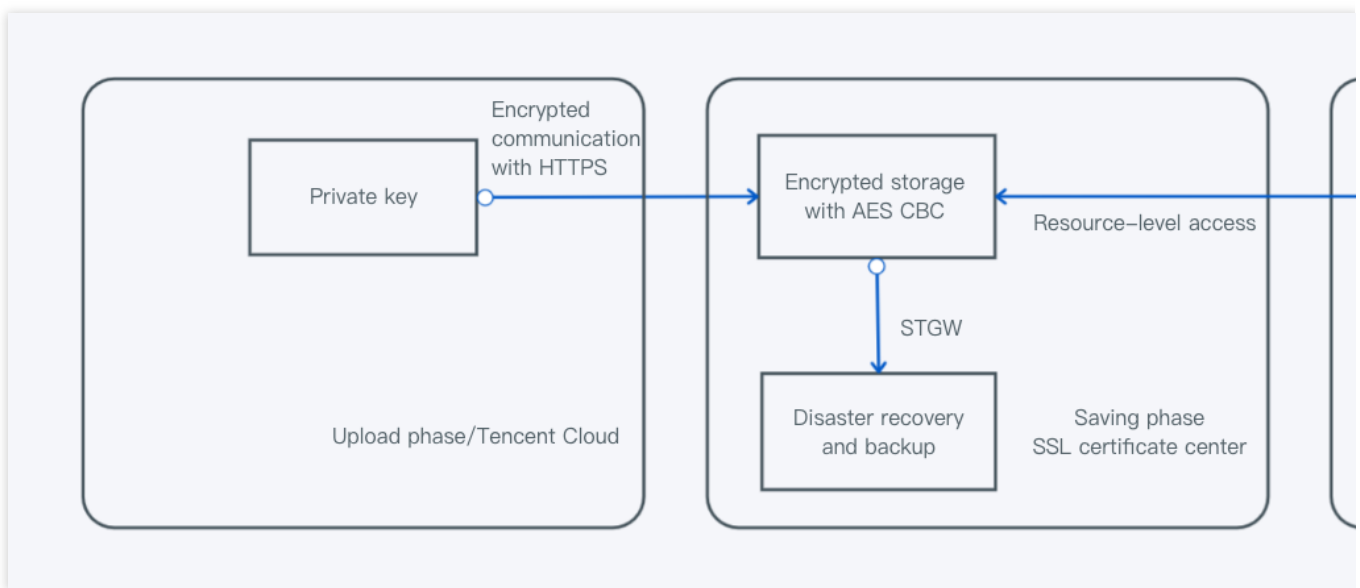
Private key

Encrypted communication with HTTPS

Upload phase/Tencent Cloud

Encrypted storage with AES CBC

Resource-level access

STGW

Disaster recovery and backup

Saving phase
SSL certificate center